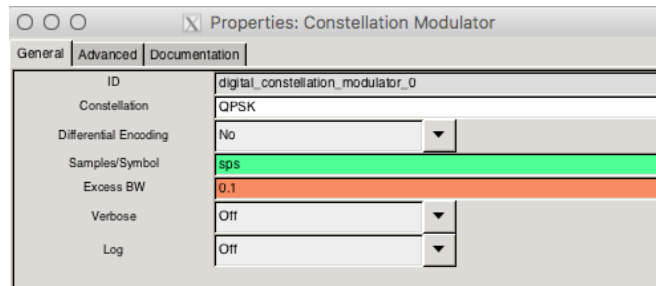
Properties: Constellation Modulator

General | Advanced | Documentation

| | |
|---|---|
| ID | digital_constellation_modulator_0 |
| Constellation | QPSK |
| Differential Encoding | No |
| Samples/Symbol | sps |
| Excess BW | 0.1 |
| Verbose | Off |
| Log | Off |